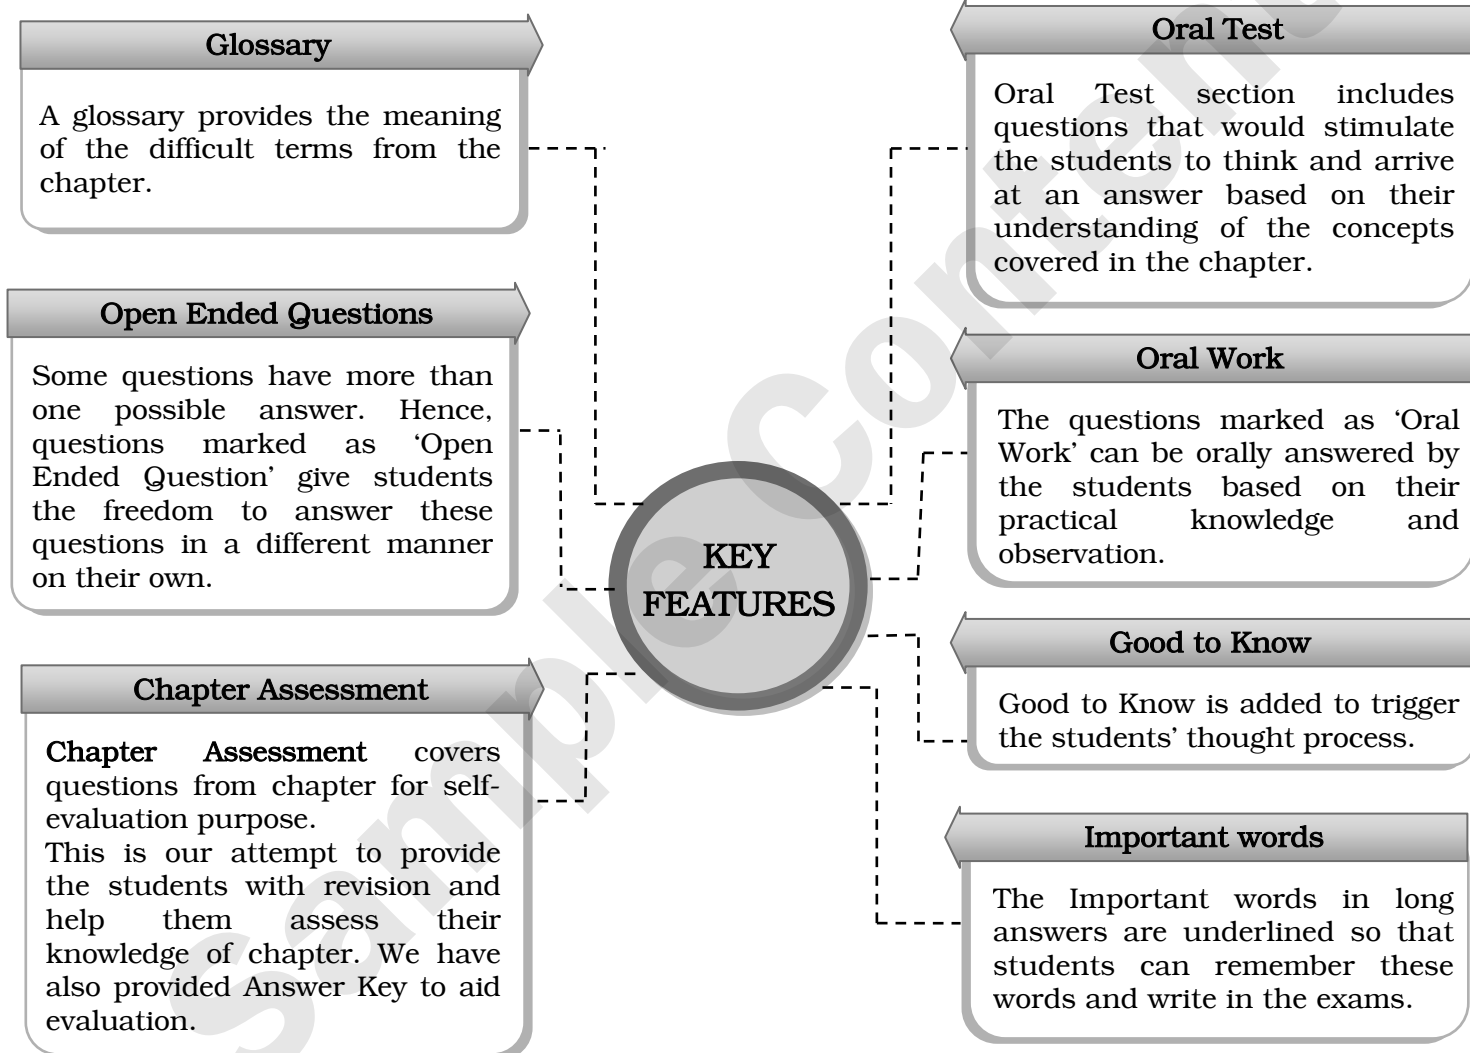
Glossary

A glossary provides the meaning of the difficult terms from the chapter.

Open Ended Questions

Some questions have more than one possible answer. Hence, questions marked as 'Open Ended Question' give students the freedom to answer these questions in a different manner on their own.

Chapter Assessment

Chapter Assessment covers questions from chapter for self-evaluation purpose.
This is our attempt to provide the students with revision and help them assess their knowledge of chapter. We have also provided Answer Key to aid evaluation.

KEY FEATURES

Oral Test

Oral Test section includes questions that would stimulate the students to think and arrive at an answer based on their understanding of the concepts covered in the chapter.

Oral Work

The questions marked as 'Oral Work' can be orally answered by the students based on their practical knowledge and observation.

Good to Know

Good to Know is added to trigger the students' thought process.

Important words

The Important words in long answers are underlined so that students can remember these words and write in the exams.

Sample Content